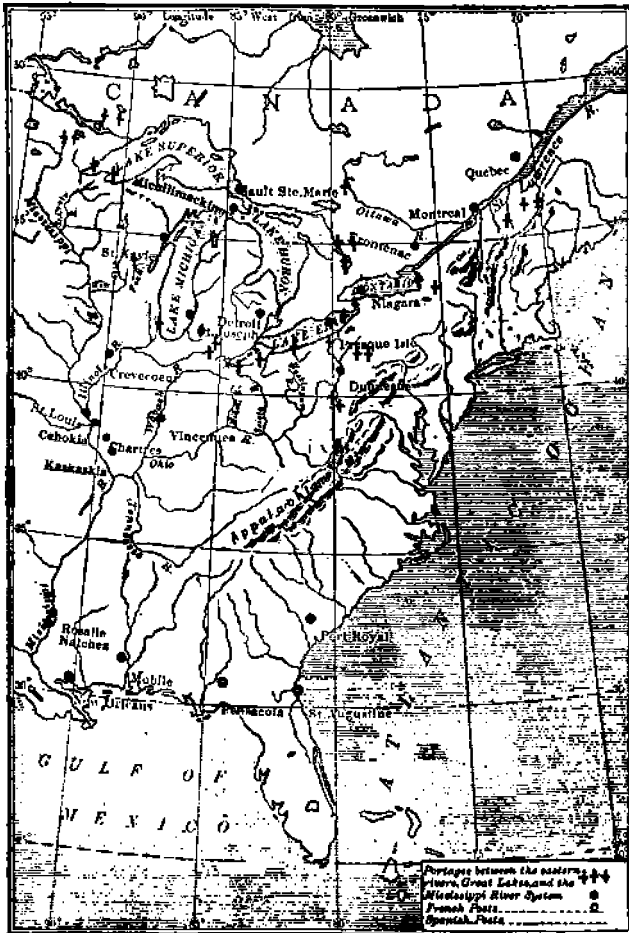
Longitude 85° West from 80° Greenwich

50°

C A N A D A

LAKE SUPERIOR

Michillimackinac

Sault Ste. Marie

Quebec

Ottawa R.

Montreal

St. Lawrence

Frontenac

LAKE MICHIGAN

LAKE HURON

ONTARIO

Niagara

St. Joseph

Detroit

LAKE ERIE

Presque Isle

40°

Crevecoeur

Duquesne

St. Louis

Cahokia

Chartres

Wabash

Vincennes

Ohio

Kaskaskia

Appalachian

Rosalie

Natchez

Port Royal

Mobile

30°

Orleans

Pensacola

St. Augustine

GULF OF MEXICO

ATLANTIC

Portages between the eastern rivers, Great Lakes, and the Mississippi River System
French Posts
Spanish Posts